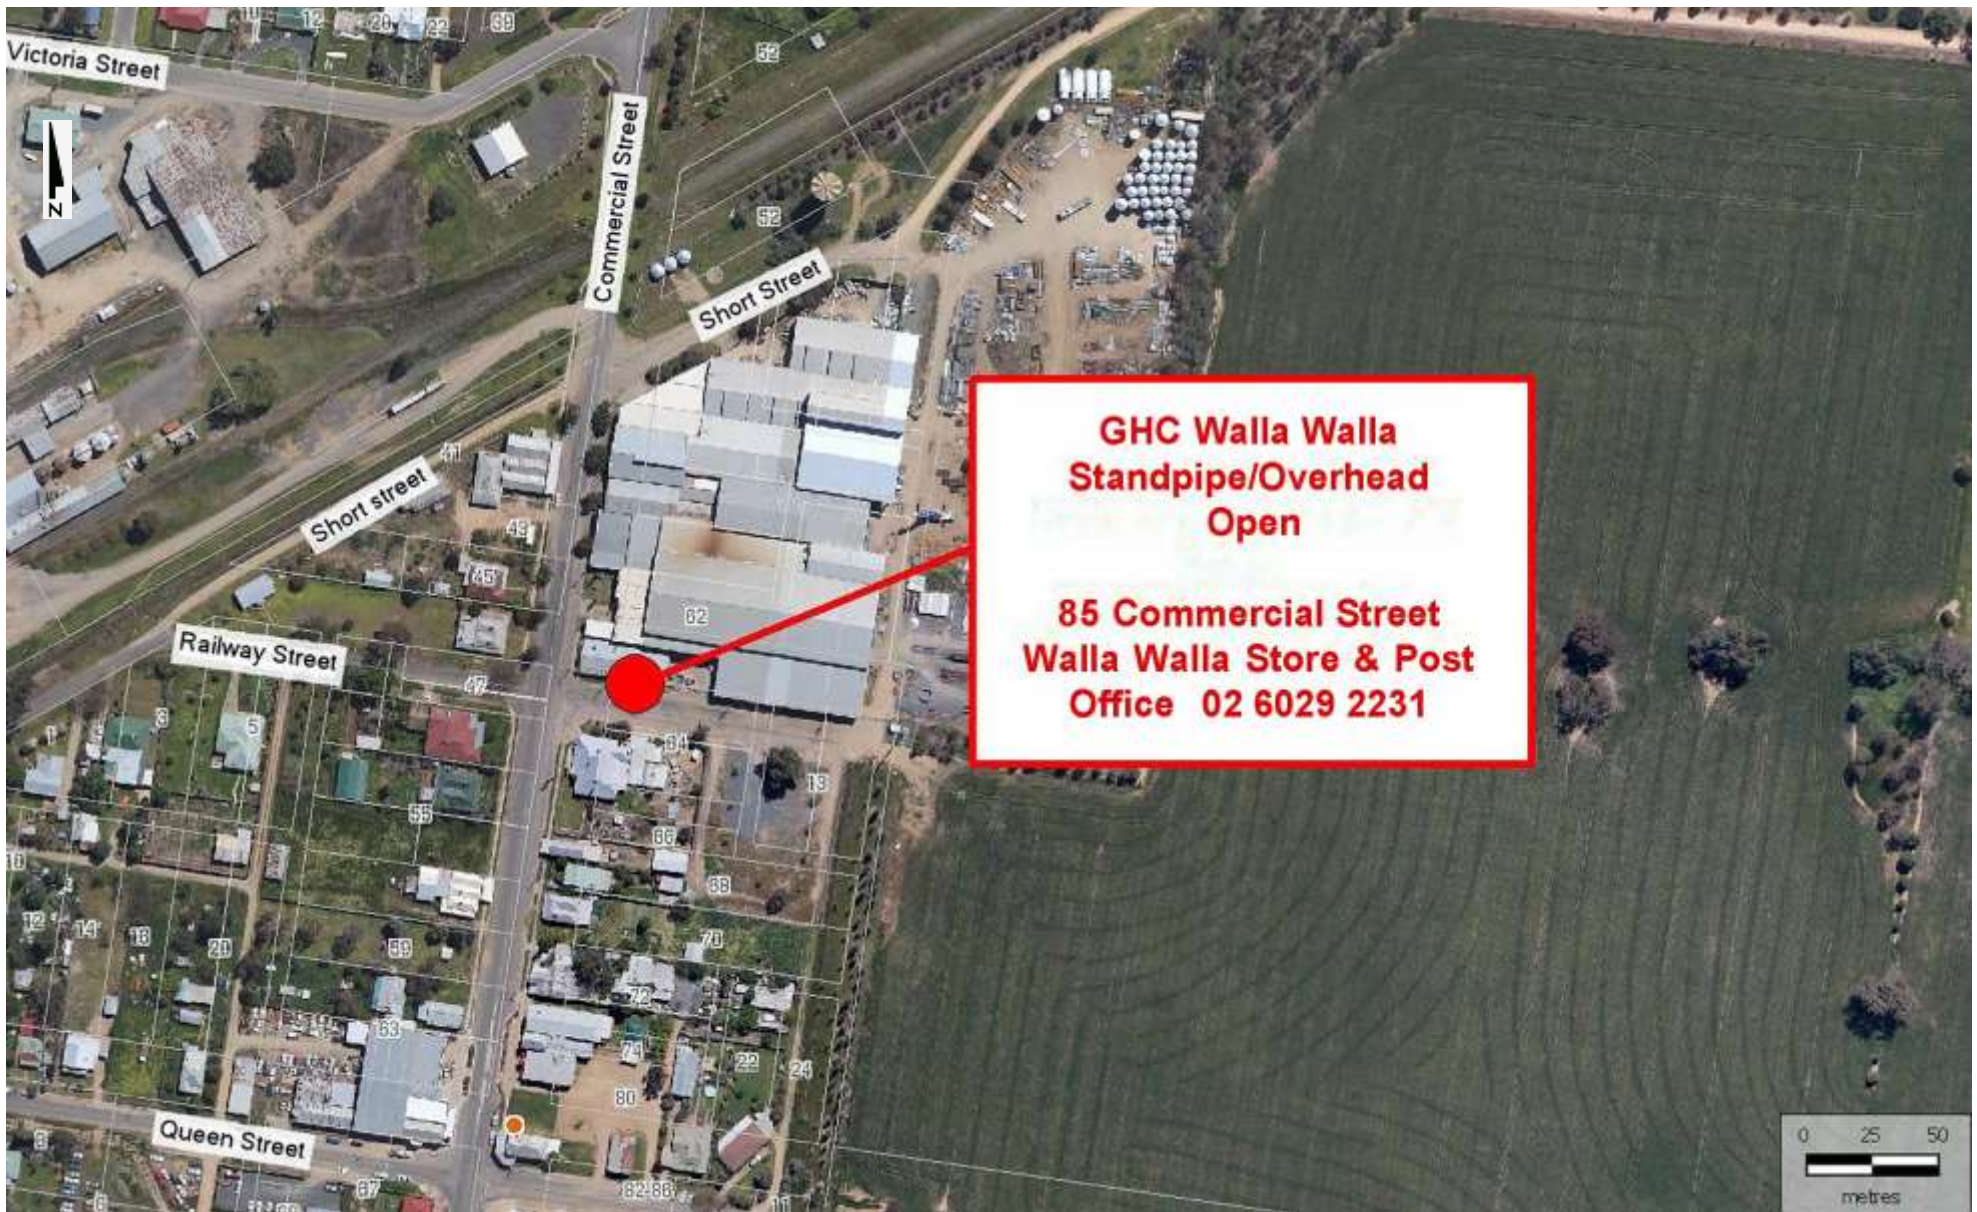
Victoria Street

12

20

22

39

52

N

Commercial Street

52

Short Street

41

Short street

43

45

Railway Street

47

62

GHC Walla Walla
Standpipe/Overhead
Open

85 Commercial Street
Walla Walla Store & Post
Office 02 6029 2231

3

5

1

64

13

55

66

68

10

12

14

18

20

59

70

72

63

74

22

24

80

Queen Street

67

82-88

0 25 50
metres